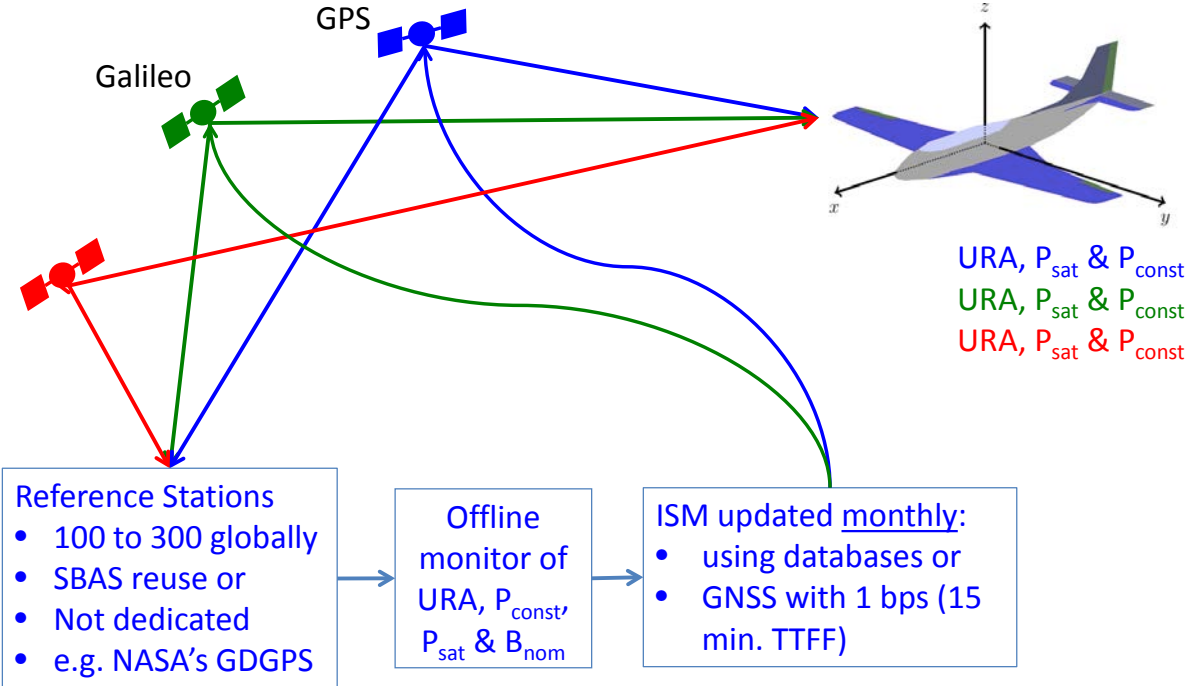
GPS

Galileo

$z$

$x$

$y$

URA, $P_{sat}$ & $P_{const}$
URA, $P_{sat}$ & $P_{const}$
URA, $P_{sat}$ & $P_{const}$

Reference Stations
• 100 to 300 globally
• SBAS reuse or
• Not dedicated
• e.g. NASA's GDGPS

Offline monitor of URA, $P_{const}$, $P_{sat}$ & $B_{nom}$

ISM updated monthly:
• using databases or
• GNSS with 1 bps (15 min. TTFF)